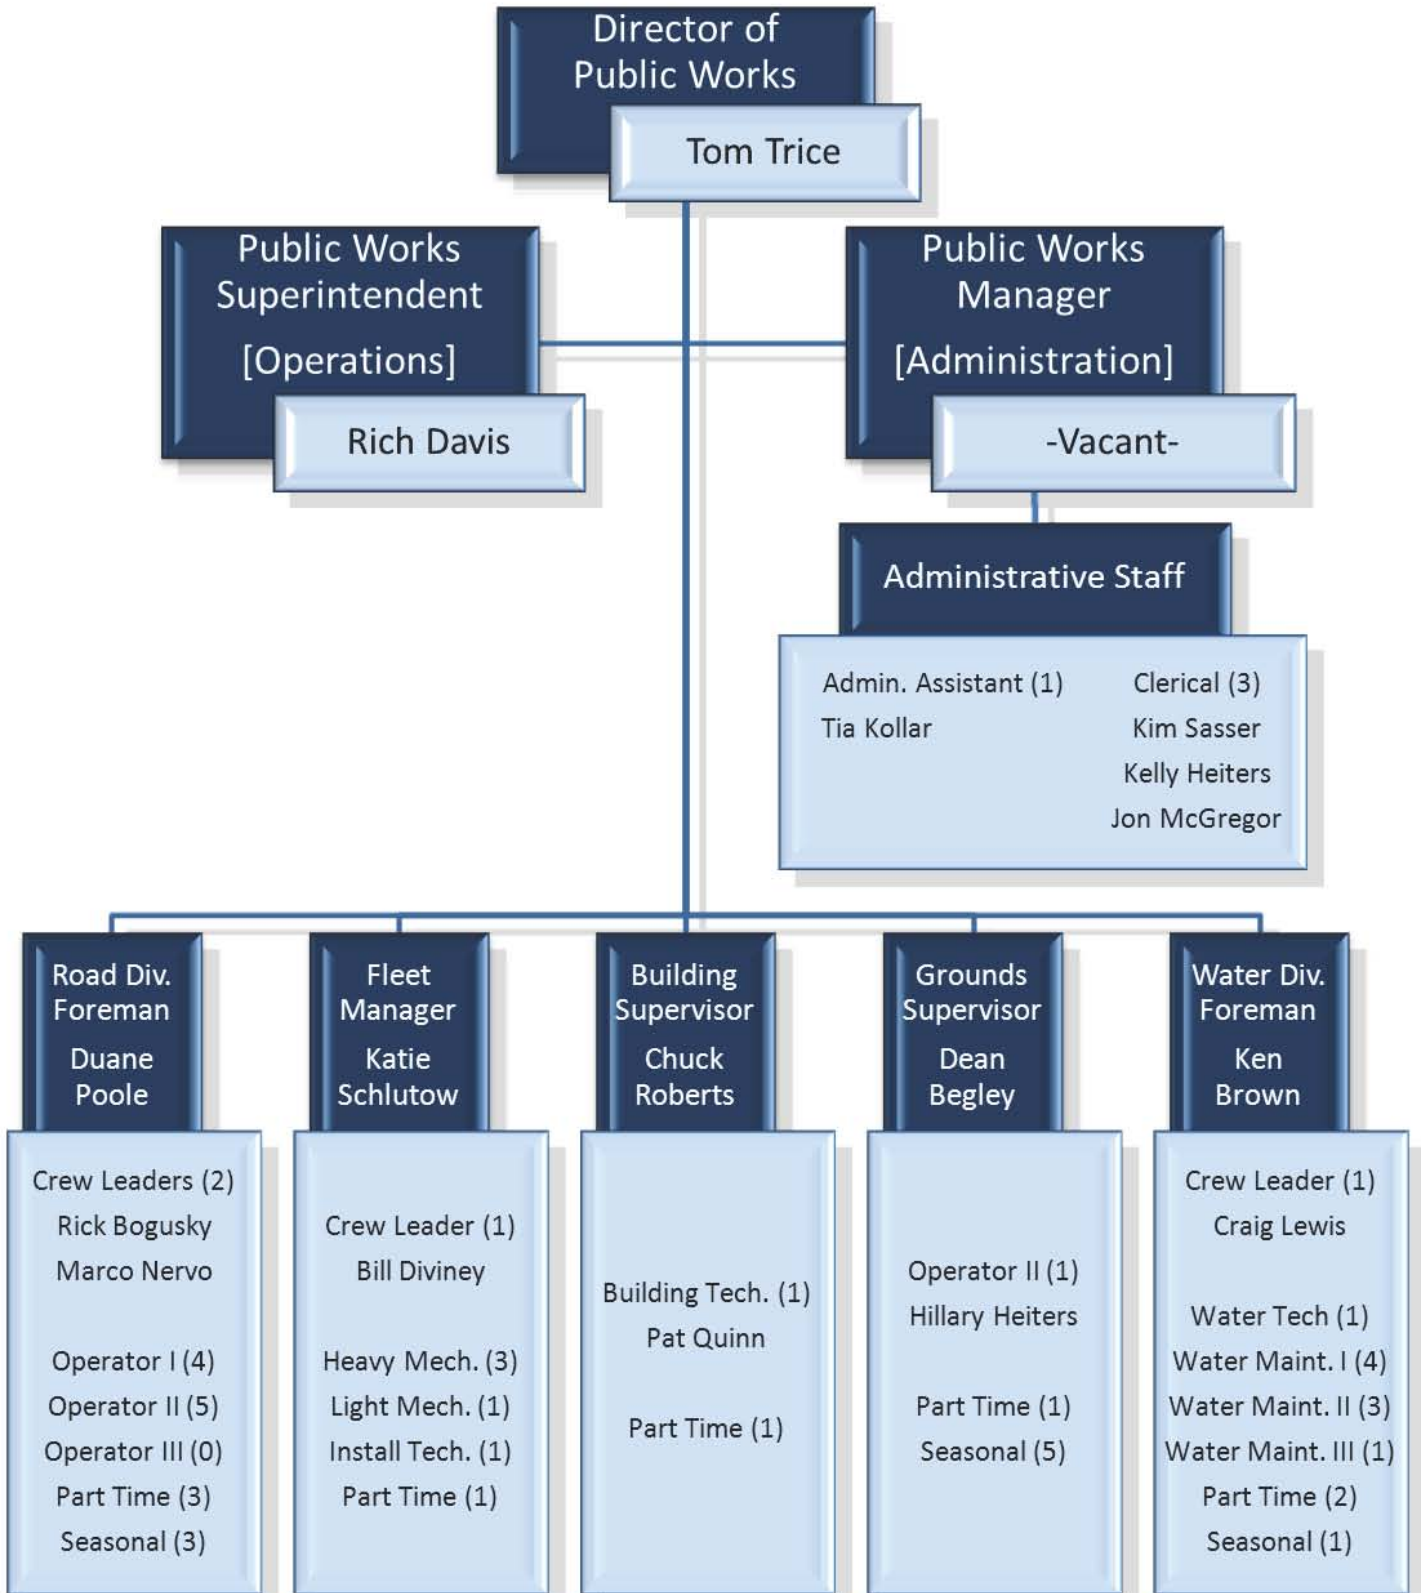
Director of Public Works

Tom Trice

Public Works Superintendent [Operations]

Rich Davis

Public Works Manager [Administration]

-Vacant-

Administrative Staff

Admin. Assistant (1)
Tia Kollar

Clerical (3)
Kim Sasser
Kelly Heiters
Jon McGregor

Road Div. Foreman
Duane Poole

Crew Leaders (2)
Rick Bogusky
Marco Nervo

Operator I (4)
Operator II (5)
Operator III (0)
Part Time (3)
Seasonal (3)

Fleet Manager
Katie Schlutow

Crew Leader (1)
Bill Diviney

Heavy Mech. (3)
Light Mech. (1)
Install Tech. (1)
Part Time (1)

Building Supervisor
Chuck Roberts

Building Tech. (1)
Pat Quinn

Part Time (1)

Grounds Supervisor
Dean Begley

Operator II (1)
Hillary Heiters

Part Time (1)
Seasonal (5)

Water Div. Foreman
Ken Brown

Crew Leader (1)
Craig Lewis

Water Tech (1)
Water Maint. I (4)
Water Maint. II (3)
Water Maint. III (1)
Part Time (2)
Seasonal (1)